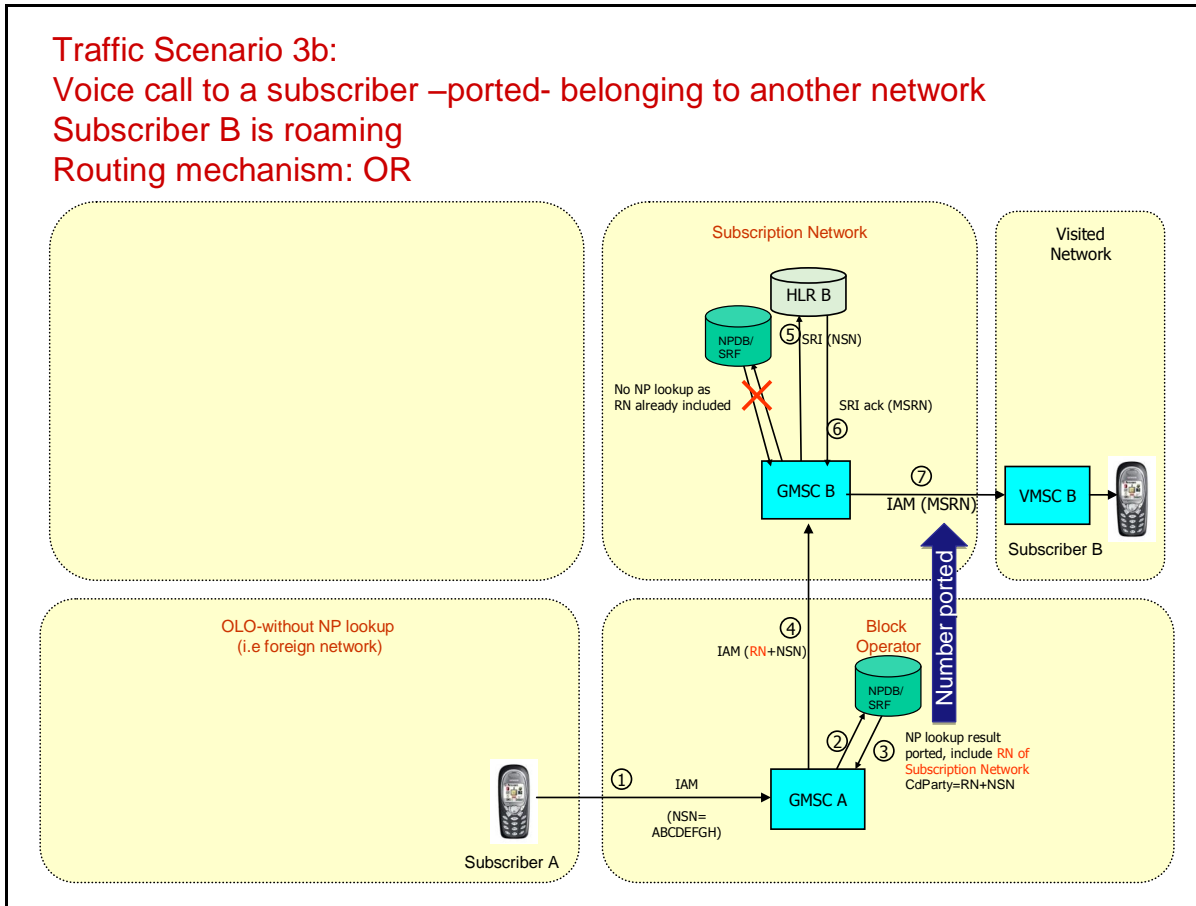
Traffic Scenario 3b:
Voice call to a subscriber –ported- belonging to another network
Subscriber B is roaming
Routing mechanism: OR

Subscription Network

HLR B

NPDB/ SRF

⑤ SRI (NSN)

No NP lookup as RN already included

SRI ack (MSRN)

⑥

GMSC B

⑦

IAM (MSRN)

Visited Network

VMSC B

Subscriber B

Number ported

OLO-without NP lookup (i.e foreign network)

④

IAM (RN+NSN)

Block Operator

NPDB/ SRF

② ③

NP lookup result ported, include RN of Subscription Network CdParty=RN+NSN

①

IAM

(NSN= ABCDEFGH)

GMSC A

Subscriber A